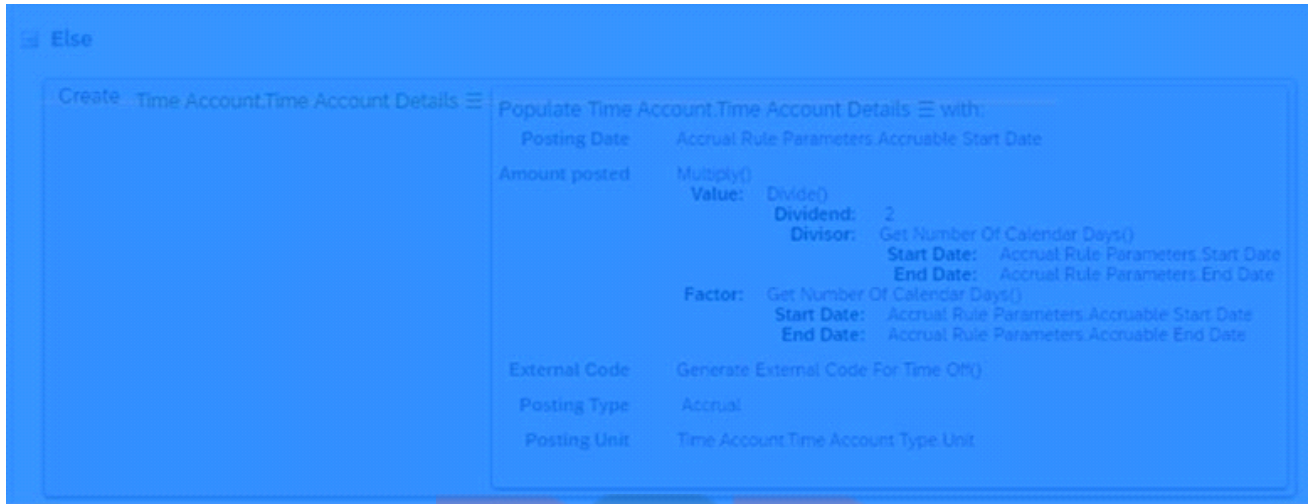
Else

Create Time Account.Time Account Details ☰

Populate Time Account.Time Account Details ☰ with:

Posting Date Accrual Rule Parameters.Accruable Start Date

Amount posted Multiply()
Value: Divide()
Dividend: 2
Divisor: Get Number Of Calendar Days()
Start Date: Accrual Rule Parameters.Start Date
End Date: Accrual Rule Parameters.End Date
Factor: Get Number Of Calendar Days()
Start Date: Accrual Rule Parameters.Accruable Start Date
End Date: Accrual Rule Parameters.Accruable End Date

External Code Generate External Code For Time Off()

Posting Type Accrual

Posting Unit Time Account.Time Account Type.Unit